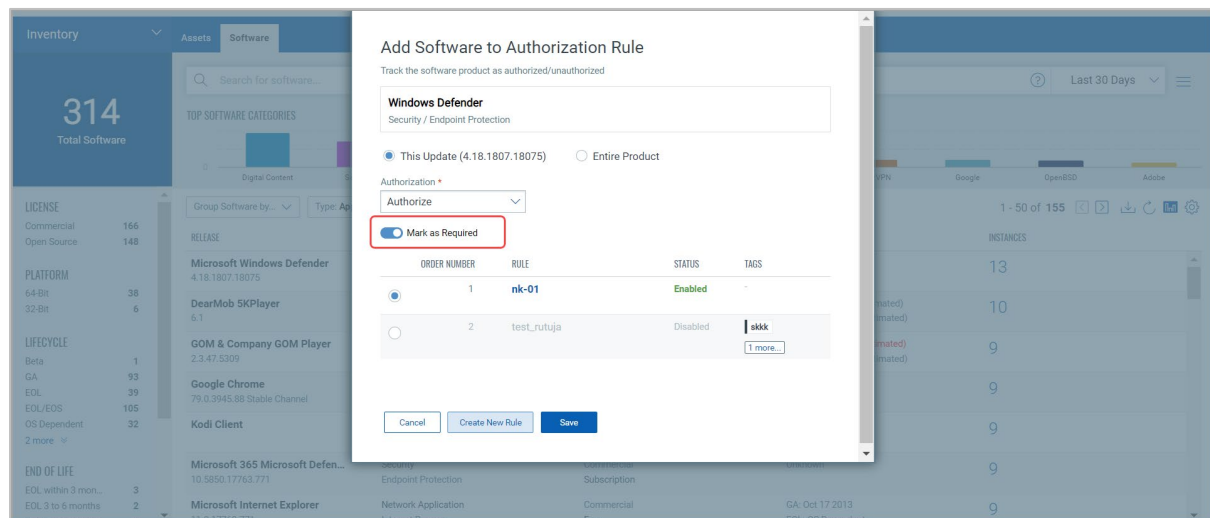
Inventory

Assets Software

314
Total Software

Search for software...

Last 30 Days

TOP SOFTWARE CATEGORIES

Digital Content

VPN Google OpenBSD Adobe

LICENSE
Commercial 166
Open Source 148

PLATFORM
64-Bit 38
32-Bit 6

LIFECYCLE
Beta 1
GA 93
EOL 39
EOL/EOS 105
OS Dependent 32
2 more

END OF LIFE
EOL within 3 mon... 3
EOL 3 to 6 months 2

Group Software by... Type: Ap

1 - 50 of 155

RELEASE

INSTANCES

Microsoft Windows Defender
4.18.1807.18075
13

DearMob 5KPlayer
6.1
mated)
mated)
10

GOM & Company GOM Player
2.3.47.5309
mated)
mated)
9

Google Chrome
79.0.3945.88 Stable Channel
9

Kodi Client
9

Microsoft 365 Microsoft Defen...
10.5850.17763.771
Security
Endpoint Protection
Commercial
Subscription
Unknown
9

Microsoft Internet Explorer
Network Application
Commercial
GA: Oct 17 2013
9

Add Software to Authorization Rule

Track the software product as authorized/unauthorized

Windows Defender
Security / Endpoint Protection

This Update (4.18.1807.18075) Entire Product

Authorization *
Authorize

Mark as Required

| | ORDER NUMBER | RULE | STATUS | TAGS |
|---|---|---|---|---|
| | 1 | nk-01 | Enabled | - |
| | 2 | test_rutuja | Disabled | skkk 1 more... |

Cancel Create New Rule Save